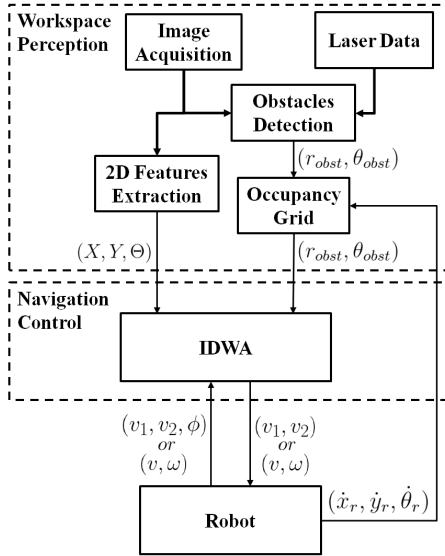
Workspace Perception

Image Acquisition

Laser Data

Obstacles Detection

$(r_{obst}, \theta_{obst})$

2D Features Extraction

Occupancy Grid

$(X, Y, \Theta)$

$(r_{obst}, \theta_{obst})$

Navigation Control

IDWA

$(v_1, v_2, \phi)$ or $(v, \omega)$

$(v_1, v_2)$ or $(v, \omega)$

Robot

$(\dot{x}_r, \dot{y}_r, \dot{\theta}_r)$